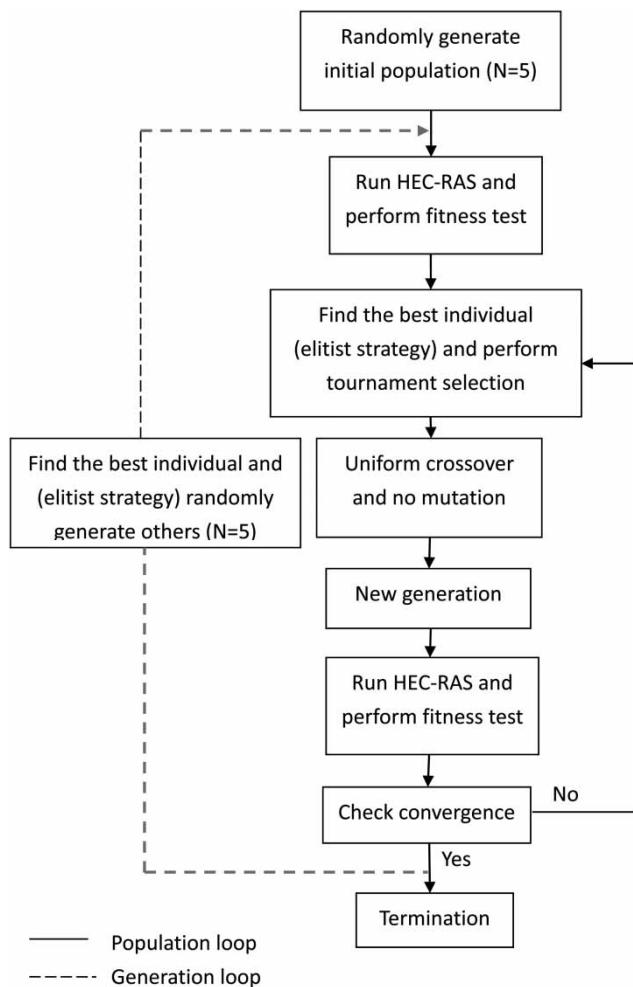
Randomly generate initial population (N=5)

Run HEC-RAS and perform fitness test

Find the best individual (elitist strategy) and perform tournament selection

Find the best individual and (elitist strategy) randomly generate others (N=5)

Uniform crossover and no mutation

New generation

Run HEC-RAS and perform fitness test

Check convergence

No

Yes

Termination

Population loop

Generation loop